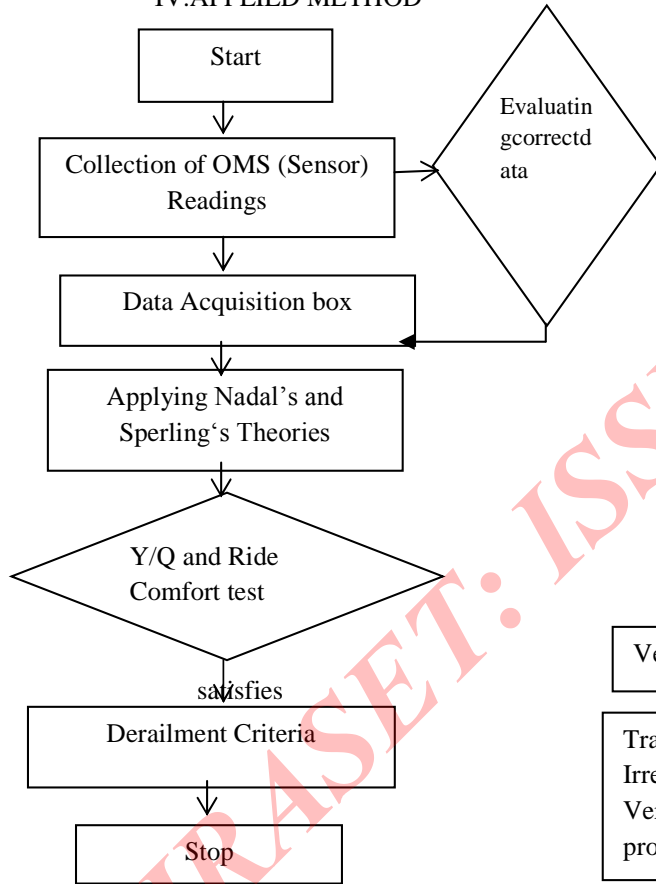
IV.APPLIED METHOD

Start

Collection of OMS (Sensor) Readings

Evaluatin gcorrectd ata

Data Acquisition box

Applying Nadal's and Sperling's Theories

Y/Q and Ride Comfort test

satisfies

Derailment Criteria

Stop

Ve

Tra
Irre
Ve
pro

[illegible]RASET: ISS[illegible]